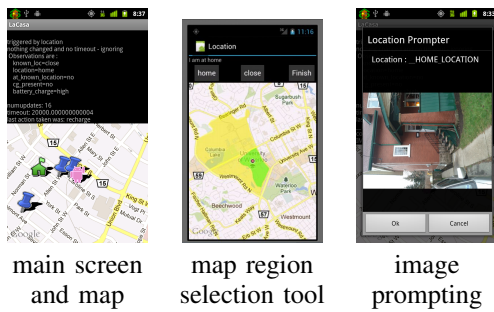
8:37
LaCasa
triggered by location
nothing changed and no timeout - ignoring
Observations are :
known_loc=close
location=home
at_known_location=no
cg_present=no
battery_charge=high

numupdates: 16
timeout: 20000.000000000004
last action taken was: recharge

Google

11:16
Location
I am at home
home
close
Finish
Sugarbush Park
Columbia Lake
University Ave
Waterloo Park
Beechwood
Westmount
Google

8:37
LaCasa
Location Prompter
Location : __HOME_LOCATION
Ok
Cancel

main screen and map

map region selection tool

image prompting